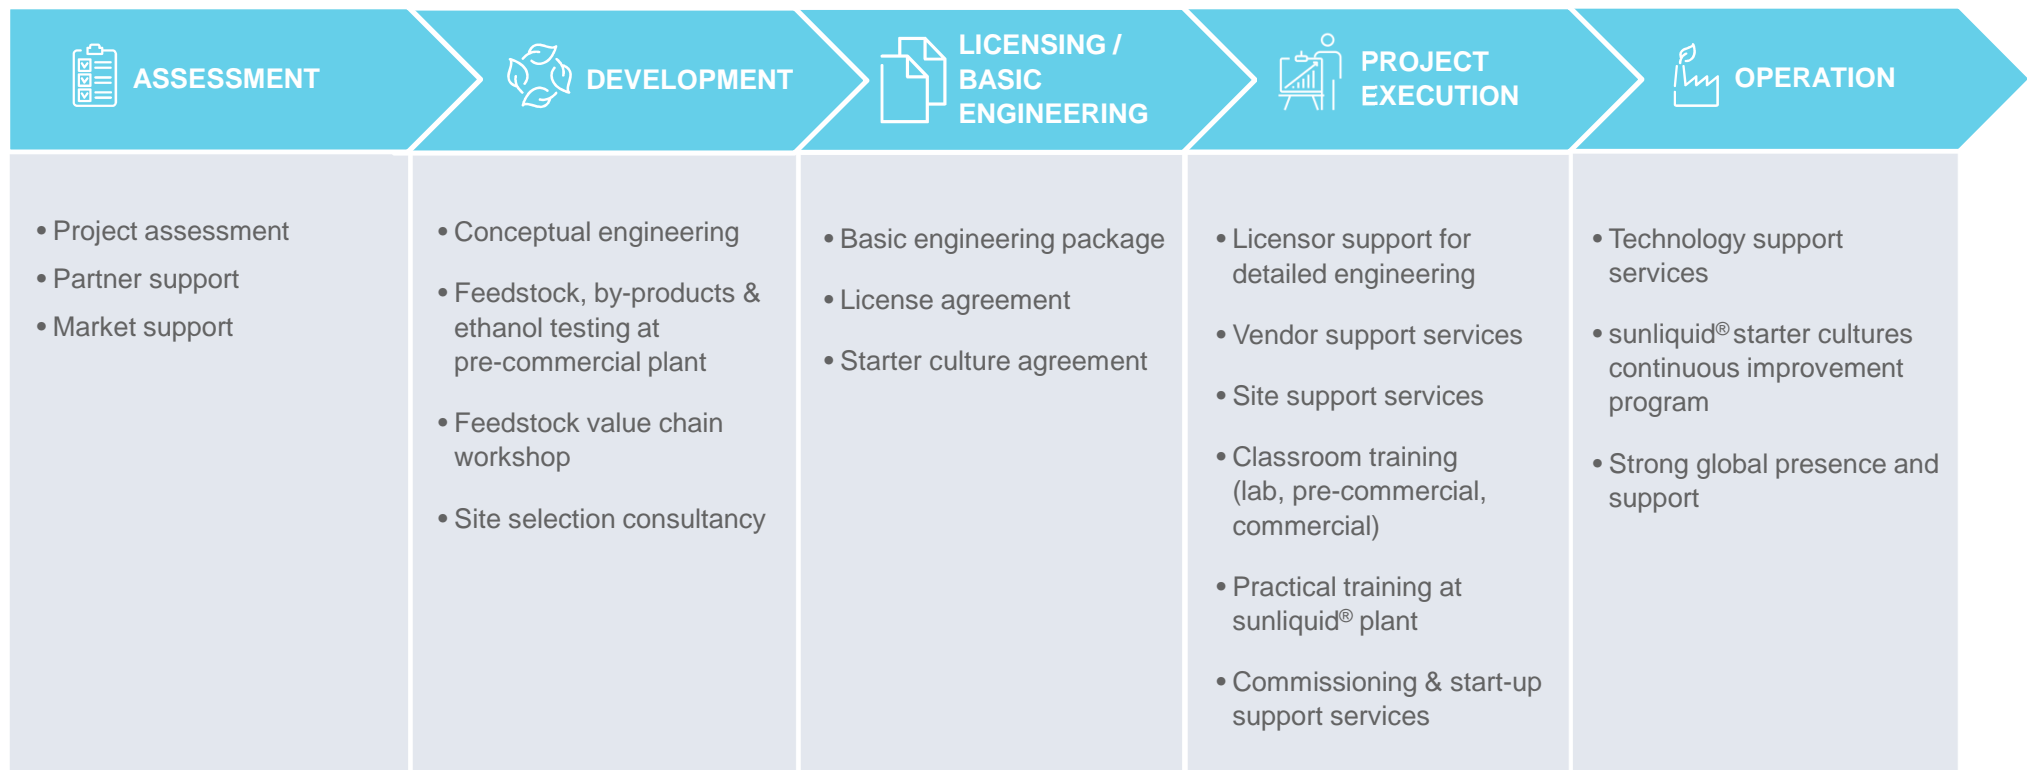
ASSESSMENT

• Project assessment
• Partner support
• Market support

DEVELOPMENT

• Conceptual engineering
• Feedstock, by-products & ethanol testing at pre-commercial plant
• Feedstock value chain workshop
• Site selection consultancy

LICENSING / BASIC ENGINEERING

• Basic engineering package
• License agreement
• Starter culture agreement

PROJECT EXECUTION

• Licensor support for detailed engineering
• Vendor support services
• Site support services
• Classroom training (lab, pre-commercial, commercial)
• Practical training at sunliquid® plant
• Commissioning & start-up support services

OPERATION

• Technology support services
• sunliquid® starter cultures continuous improvement program
• Strong global presence and support